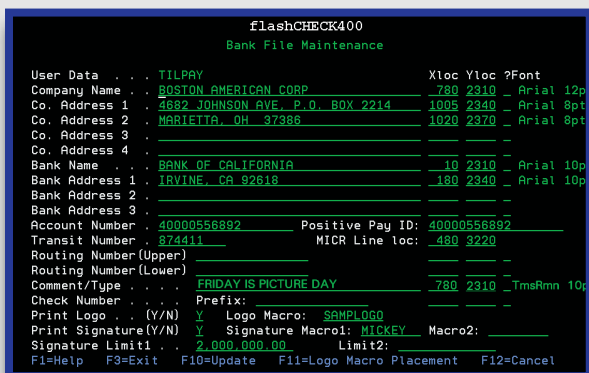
flashCHECK400
Bank File Maintenance

| | | Xloc | Yloc | ?Font |
|---|---|---|---|---|
| User Data . . . | TILPAY | | | |
| Company Name . . | BOSTON AMERICAN CORP | 780 | 2310 | Arial 12p |
| Co. Address 1 . | 4682 JOHNSON AVE. P.O. BOX 2214 | 1005 | 2340 | Arial 8pt |
| Co. Address 2 . | MARIETTA, OH 37386 | 1020 | 2370 | Arial 8pt |
| Co. Address 3 . | | | | |
| Co. Address 4 . | | | | |
| Bank Name . . . | BANK OF CALIFORNIA | 10 | 2310 | Arial 10p |
| Bank Address 1 . | IRVINE, CA 92618 | 180 | 2340 | Arial 10p |
| Bank Address 2 . | | | | |
| Bank Address 3 . | | | | |

Account Number . 40000556892 Positive Pay ID: 40000556892
Transit Number . 874411 MICR Line loc: 480 3220
Routing Number(Upper)
Routing Number(Lower)
Comment/Type . . . . FRIDAY IS PICTURE DAY 780 2310 TmsRmn 10p
Check Number . . . . Prefix:
Print Logo . . (Y/N) Y Logo Macro: SAMPLOGO
Print Signature(Y/N) Y Signature Macro1: MICKEY Macro2:
Signature Limit1 . . 2,000,000.00 Limit2:
F1=Help F3=Exit F10=Update F11=Logo Macro Placement F12=Cancel